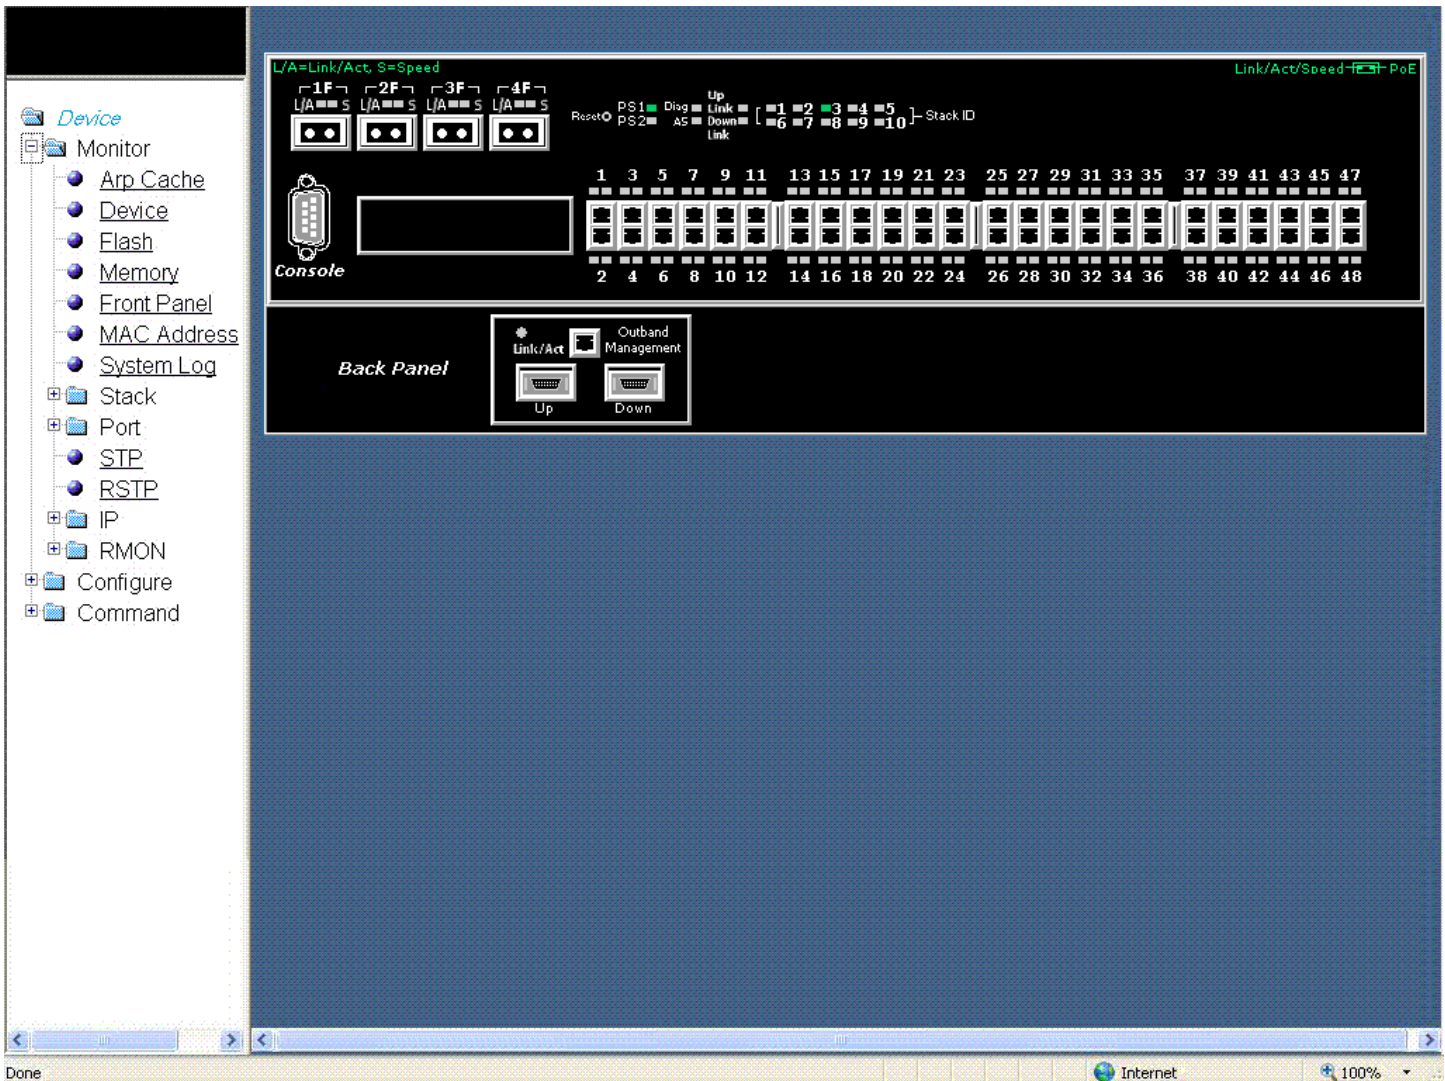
Device
Monitor
Arp Cache
Device
Flash
Memory
Front Panel
MAC Address
System Log
Stack
Port
STP
RSTP
IP
RMON
Configure
Command

L/A=Link/Act, S=Speed
Link/Act/Speed PoE
1F 2F 3F 4F
L/A S L/A S L/A S L/A S
Reset PS1 PS2 Diag AS Up Link Down Link 1 2 3 4 5 6 7 8 9 10 Stack ID
Console
1 3 5 7 9 11 13 15 17 19 21 23 25 27 29 31 33 35 37 39 41 43 45 47
2 4 6 8 10 12 14 16 18 20 22 24 26 28 30 32 34 36 38 40 42 44 46 48

Back Panel
Link/Act Outband Management
Up Down

Done
Internet
100%